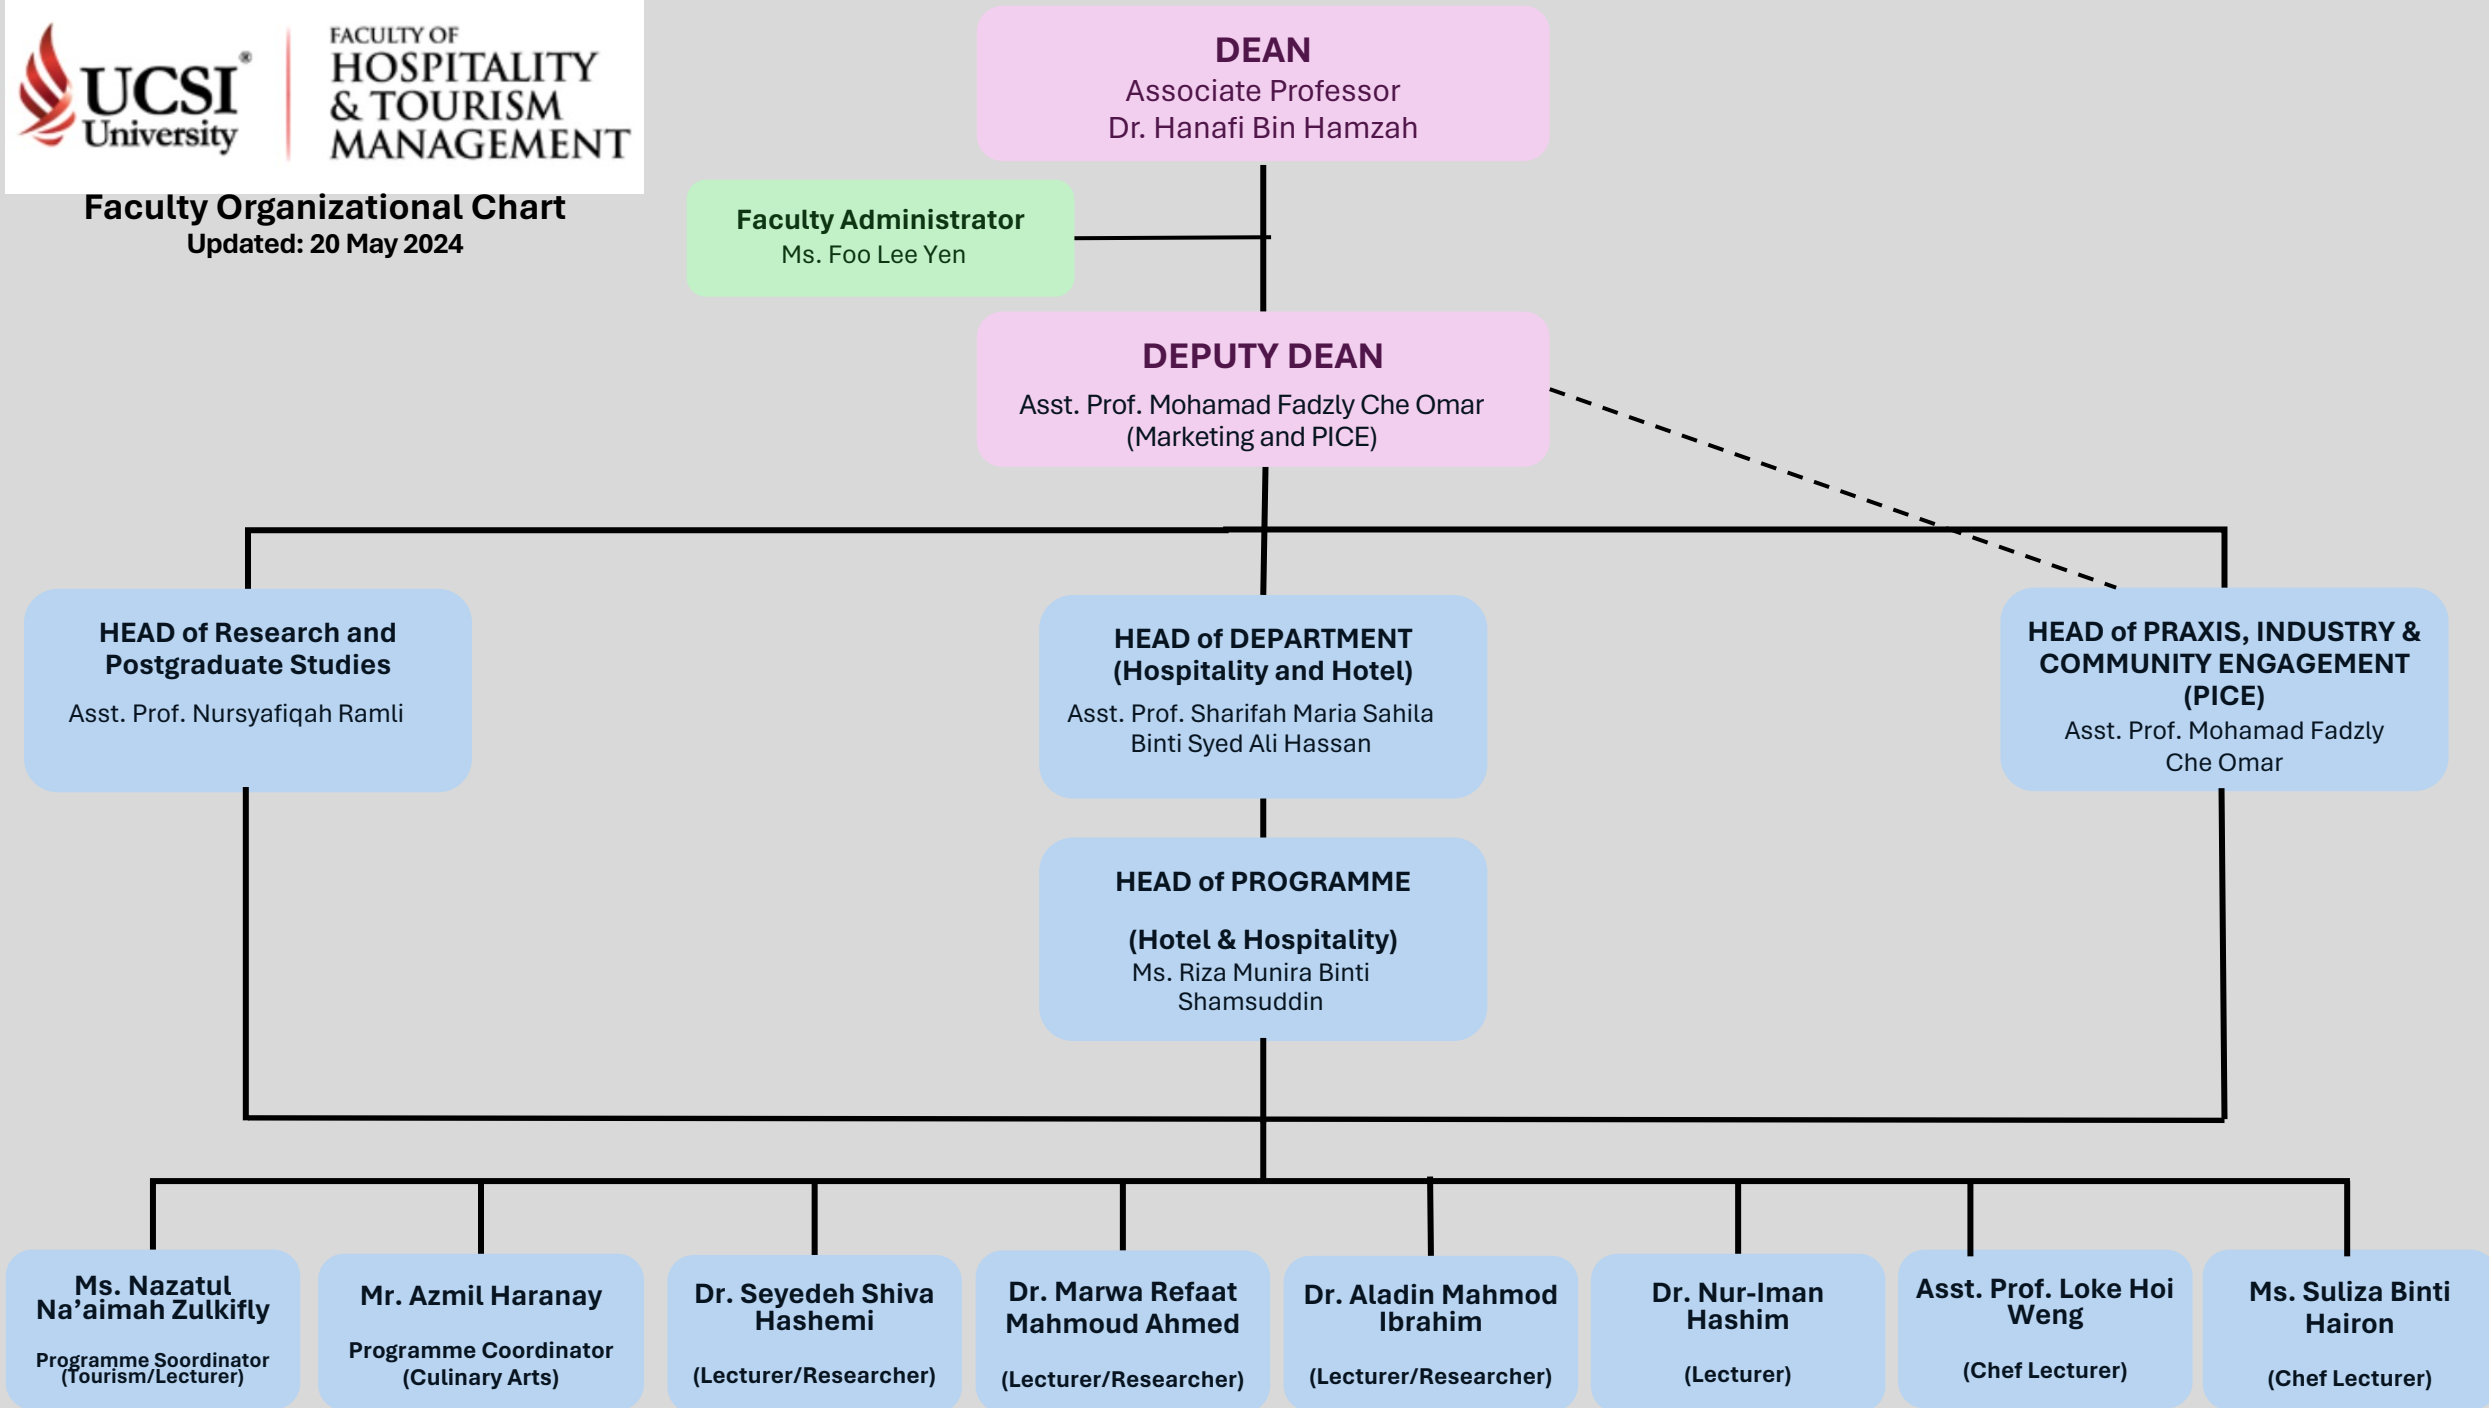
UCSI University

FACULTY OF HOSPITALITY & TOURISM MANAGEMENT

Faculty Organizational Chart
Updated: 20 May 2024

DEAN
Associate Professor
Dr. Hanafi Bin Hamzah

Faculty Administrator
Ms. Foo Lee Yen

DEPUTY DEAN
Asst. Prof. Mohamad Fadzly Che Omar
(Marketing and PICE)

HEAD of Research and Postgraduate Studies
Asst. Prof. Nursyafiqah Ramli

HEAD of DEPARTMENT
(Hospitality and Hotel)
Asst. Prof. Sharifah Maria Sahila Binti Syed Ali Hassan

HEAD of PRAXIS, INDUSTRY & COMMUNITY ENGAGEMENT (PICE)
Asst. Prof. Mohamad Fadzly Che Omar

HEAD of PROGRAMME

(Hotel & Hospitality)
Ms. Riza Munira Binti Shamsuddin

Ms. Nazatul Na'aimah Zulkifly
Programme Soordinator (Tourism/Lecturer)

Mr. Azmil Haranay
Programme Coordinator (Culinary Arts)

Dr. Seyedeh Shiva Hashemi
(Lecturer/Researcher)

Dr. Marwa Refaat Mahmoud Ahmed
(Lecturer/Researcher)

Dr. Aladin Mahmod Ibrahim
(Lecturer/Researcher)

Dr. Nur-Iman Hashim
(Lecturer)

Asst. Prof. Loke Hoi Weng
(Chef Lecturer)

Ms. Suliza Binti Hairon
(Chef Lecturer)